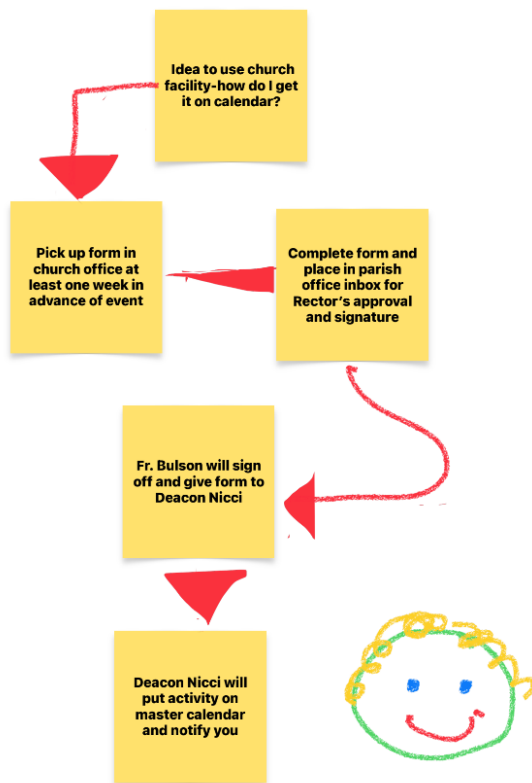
Idea to use church facility-how do I get it on calendar?

Pick up form in church office at least one week in advance of event

Complete form and place in parish office inbox for Rector's approval and signature

Fr. Bulson will sign off and give form to Deacon Nicci

Deacon Nicci will put activity on master calendar and notify you